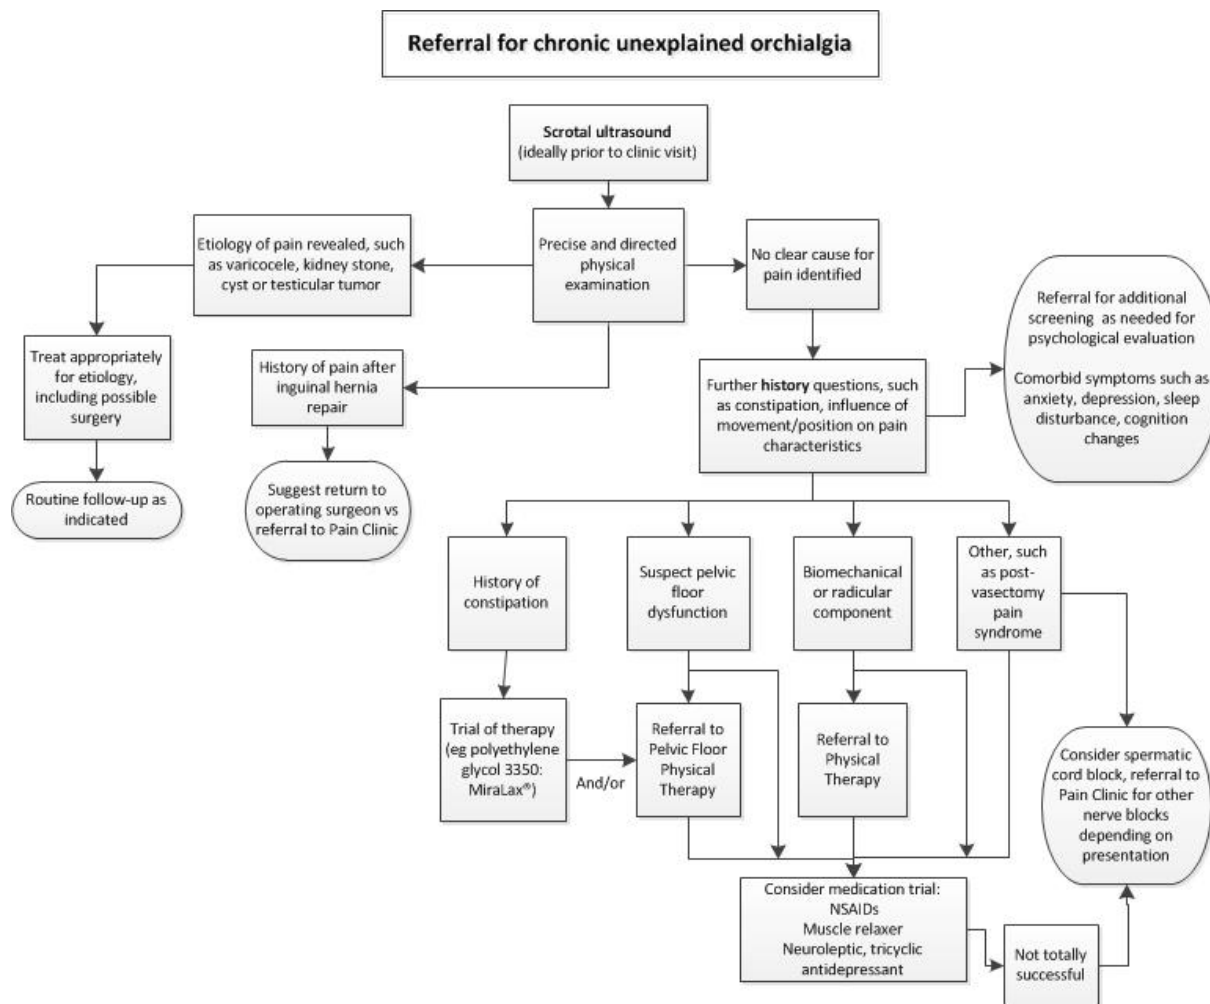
Referral for chronic unexplained orchialgia

**Scrotal ultrasound** (ideally prior to clinic visit)

Precise and directed physical examination

Etiology of pain revealed, such as varicocele, kidney stone, cyst or testicular tumor

No clear cause for pain identified

Treat appropriately for etiology, including possible surgery

Routine follow-up as indicated

History of pain after inguinal hernia repair

Suggest return to operating surgeon vs referral to Pain Clinic

Further **history** questions, such as constipation, influence of movement/position on pain characteristics

Referral for additional screening as needed for psychological evaluation

Comorbid symptoms such as anxiety, depression, sleep disturbance, cognition changes

History of constipation

Suspect pelvic floor dysfunction

Biomechanical or radicular component

Other, such as post-vasectomy pain syndrome

Trial of therapy (eg polyethylene glycol 3350: MiraLax®)

And/or

Referral to Pelvic Floor Physical Therapy

Referral to Physical Therapy

Consider spermatic cord block, referral to Pain Clinic for other nerve blocks depending on presentation

Consider medication trial: NSAIDs Muscle relaxer Neuroleptic, tricyclic antidepressant

Not totally successful